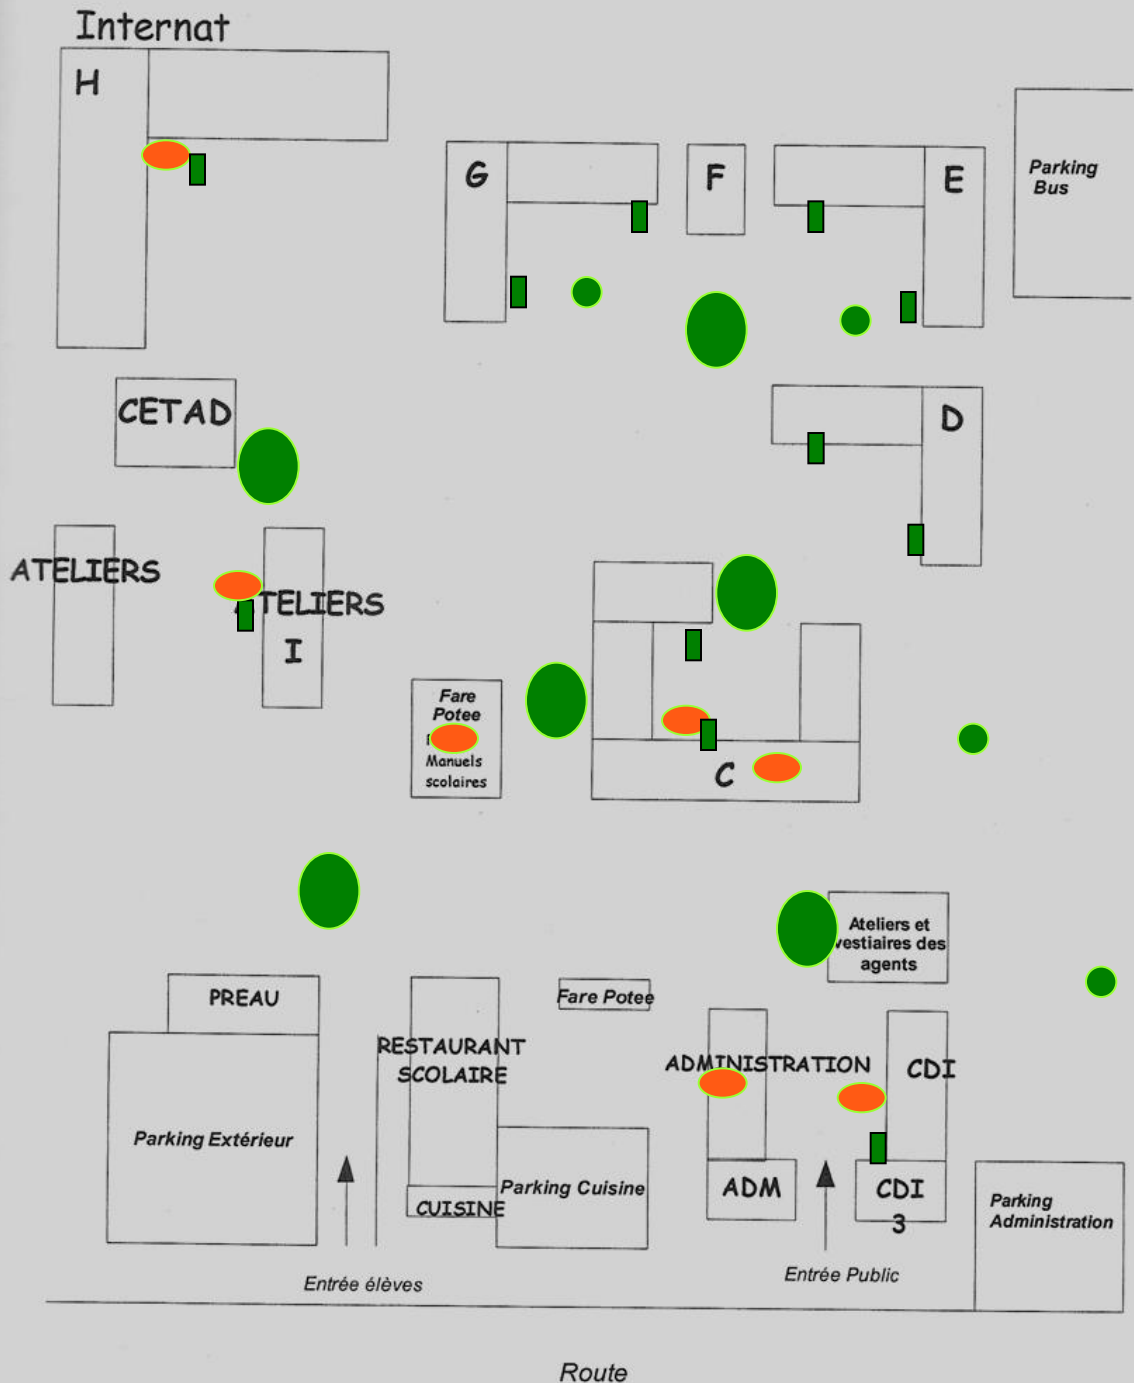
Internat

H

G

F

E

Parking Bus

CETAD

D

ATELIERS

ATELIERS

I

Fare Potee

Manuels scolaires

C

Ateliers et vestiaires des agents

PREAU

Fare Potee

RESTAURANT SCOLAIRE

ADMINISTRATION

CDI

Parking Extérieur

Parking Cuisine

CUISINE

ADM

CDI 3

Parking Administration

Entrée élèves

Entrée Public

Route